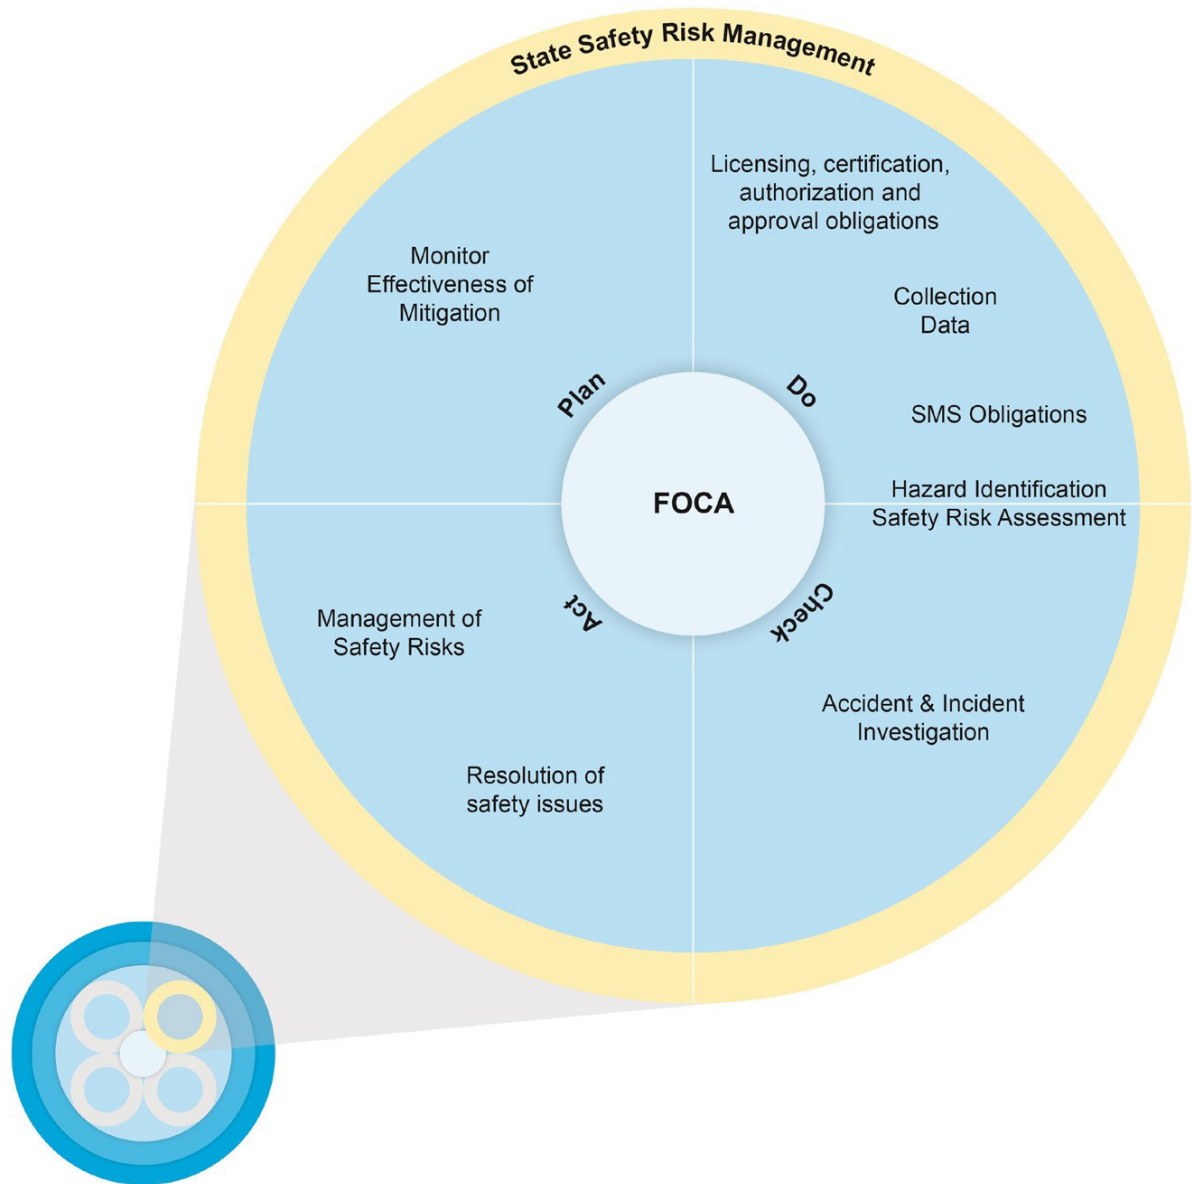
State Safety Risk Management

Monitor Effectiveness of Mitigation

Licensing, certification, authorization and approval obligations

Collection Data

SMS Obligations

Hazard Identification Safety Risk Assessment

Plan

Do

FOCA

Act

Check

Management of Safety Risks

Accident & Incident Investigation

Resolution of safety issues